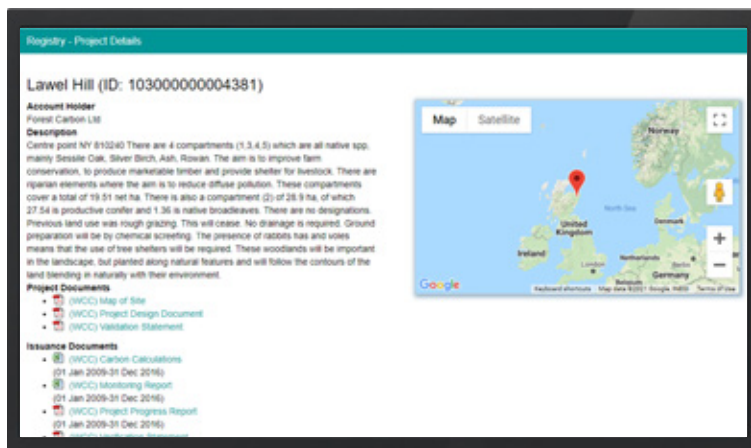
Registry - Project Details

Lawel Hill (ID: 103000000004381)

Account Holder
Forest Carbon Ltd

Description
Centre point NY 810240 There are 4 compartments (1,3,4,5) which are all native spp, mainly Sessile Oak, Silver Birch, Ash, Rowan. The aim is to improve farm conservation, to produce marketable timber and provide shelter for livestock. There are riparian elements where the aim is to reduce diffuse pollution. These compartments cover a total of 19.51 net ha. There is also a compartment (2) of 28.9 ha, of which 27.54 is productive conifer and 1.36 is native broadleaves. There are no designations. Previous land use was rough grazing. This will cease. No drainage is required. Ground preparation will be by chemical screefing. The presence of rabbits has and voles means that the use of tree shelters will be required. These woodlands will be important in the landscape, but planted along natural features and will follow the contours of the land blending in naturally with their environment.

Project Documents
- (WCC) Map of Site
- (WCC) Project Design Document
- (WCC) Validation Statement

Issuance Documents
- (WCC) Carbon Calculations
(01 Jan 2009-31 Dec 2016)
- (WCC) Monitoring Report
(01 Jan 2009-31 Dec 2016)
- (WCC) Project Progress Report
(01 Jan 2009-31 Dec 2016)
- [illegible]

Map Satellite
Norway
North Sea
Denmark
United Kingdom
Ireland
London
Netherlands
Belgium
Germany
Google
Keyboard shortcuts Map data ©2021 Google INEGI Terms of Use